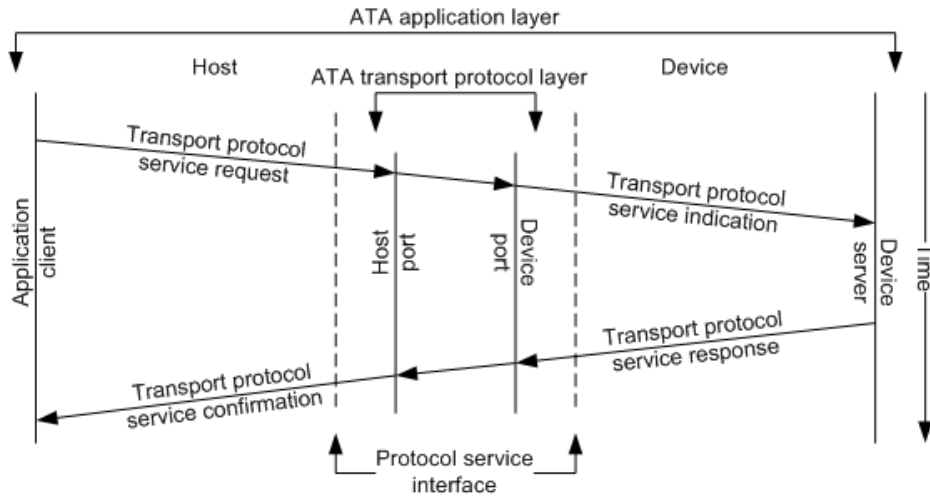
ATA application layer

Host

ATA transport protocol layer

Device

Transport protocol service request

Transport protocol service indication

Application client

Host port

Device port

Device server

Time

Transport protocol service response

Transport protocol service confirmation

Protocol service interface